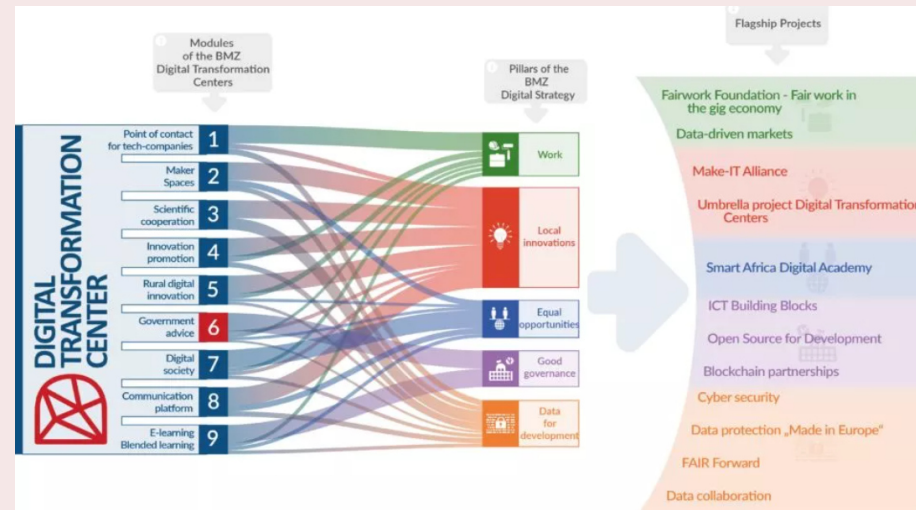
Modules of the BMZ Digital Transformation Centers

Pillars of the BMZ Digital Strategy

Flagship Projects

DIGITAL TRANSFORMATION CENTER

Point of contact for tech-companies 1

Maker Spaces 2

Scientific cooperation 3

Innovation promotion 4

Rural digital innovation 5

Government advice 6

Digital society 7

Communication platform 8

E-learning Blended learning 9

Work

Local innovations

Equal opportunities

Good governance

Data for development

Fairwork Foundation - Fair work in the gig economy

Data-driven markets

Make-IT Alliance

Umbrella project Digital Transformation Centers

Smart Africa Digital Academy

ICT Building Blocks

Open Source for Development

Blockchain partnerships

Cyber security

Data protection „Made in Europe"

FAIR Forward

Data collaboration